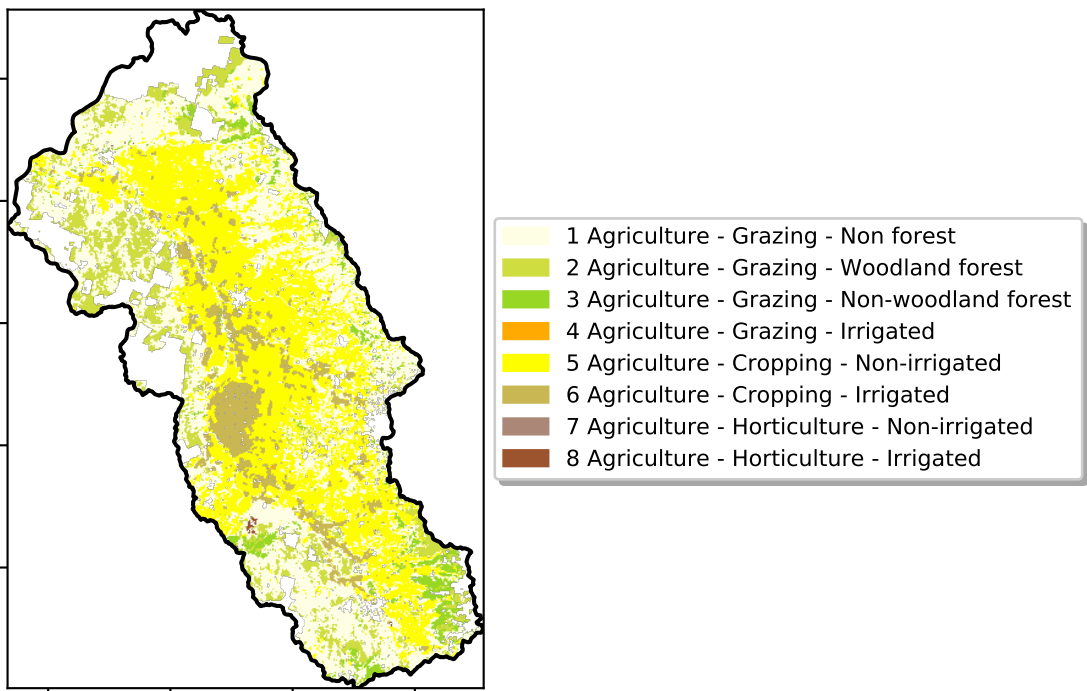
1 Agriculture - Grazing - Non forest
2 Agriculture - Grazing - Woodland forest
3 Agriculture - Grazing - Non-woodland forest
4 Agriculture - Grazing - Irrigated
5 Agriculture - Cropping - Non-irrigated
6 Agriculture - Cropping - Irrigated
7 Agriculture - Horticulture - Non-irrigated
8 Agriculture - Horticulture - Irrigated